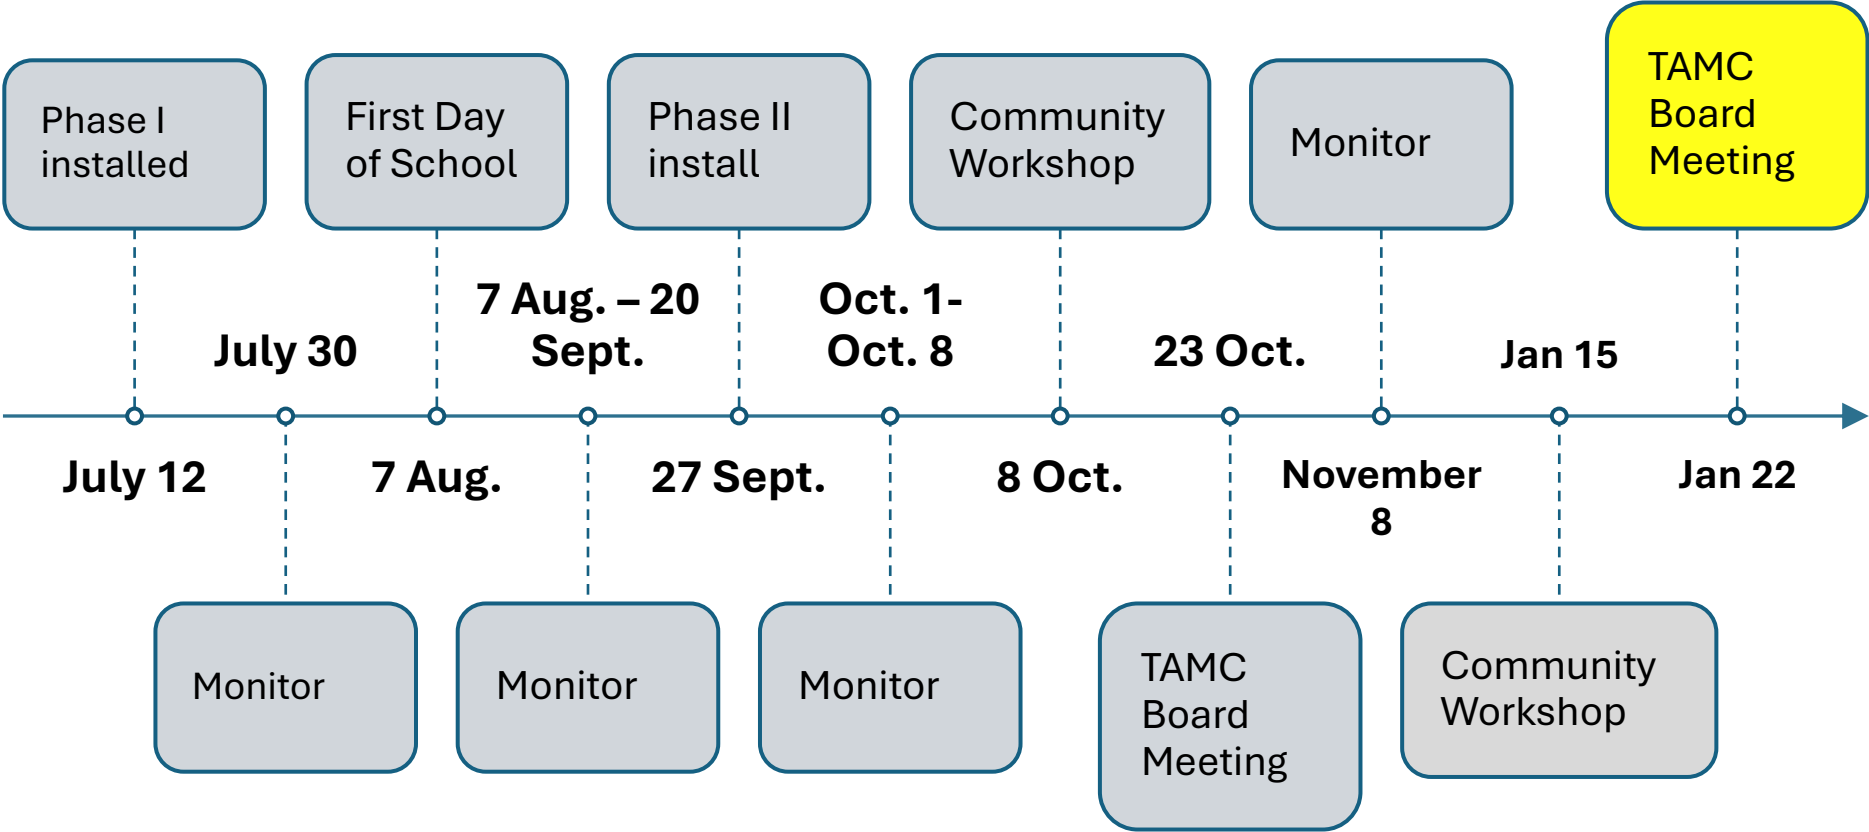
Phase I installed

First Day of School

Phase II install

Community Workshop

Monitor

TAMC Board Meeting

July 30

7 Aug. – 20 Sept.

Oct. 1- Oct. 8

23 Oct.

Jan 15

July 12

7 Aug.

27 Sept.

8 Oct.

November 8

Jan 22

Monitor

Monitor

Monitor

TAMC Board Meeting

Community Workshop